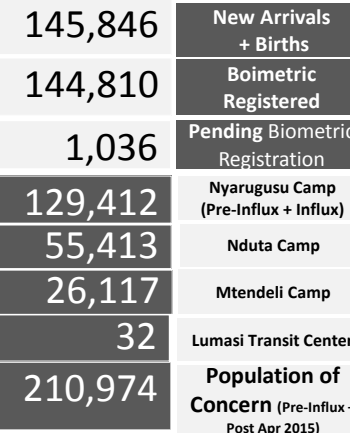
145,846 New Arrivals + Births

144,810 Boimetric Registered

1,036 Pending Biometric Registration

129,412 Nyarugusu Camp (Pre-Influx + Influx)

55,413 Nduta Camp

26,117 Mtendeli Camp

32 Lumasi Transit Center

210,974 Population of Concern (Pre-Influx + Post Apr 2015)